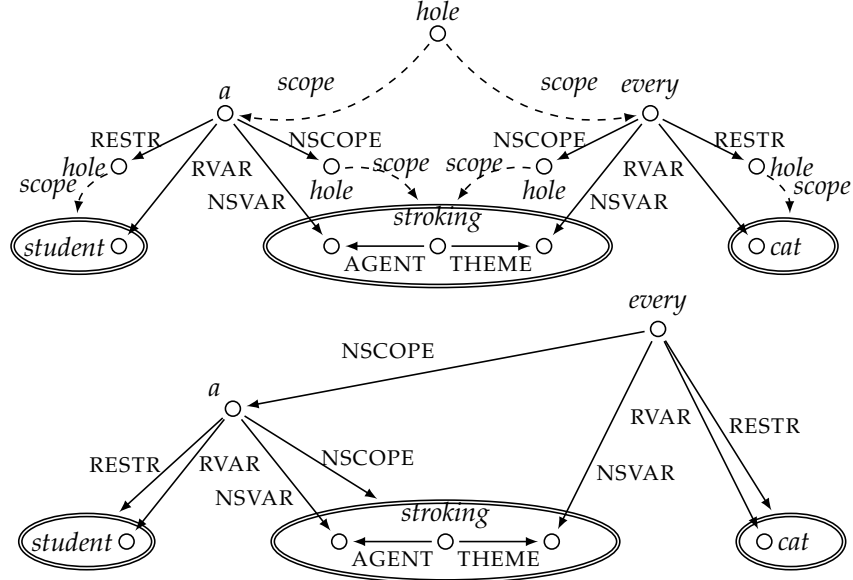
hole
scope
scope
a
every
RESTR
NSCOPE
NSCOPE
RESTR
hole
scope
scope
hole
scope
RVAR
RVAR
scope
NSVAR
hole
hole
NSVAR
stroking
student
AGENT
THEME
cat
every
NSCOPE
a
RVAR
RESTR
RESTR
RVAR
NSCOPE
NSVAR
NSVAR
stroking
student
AGENT
THEME
cat